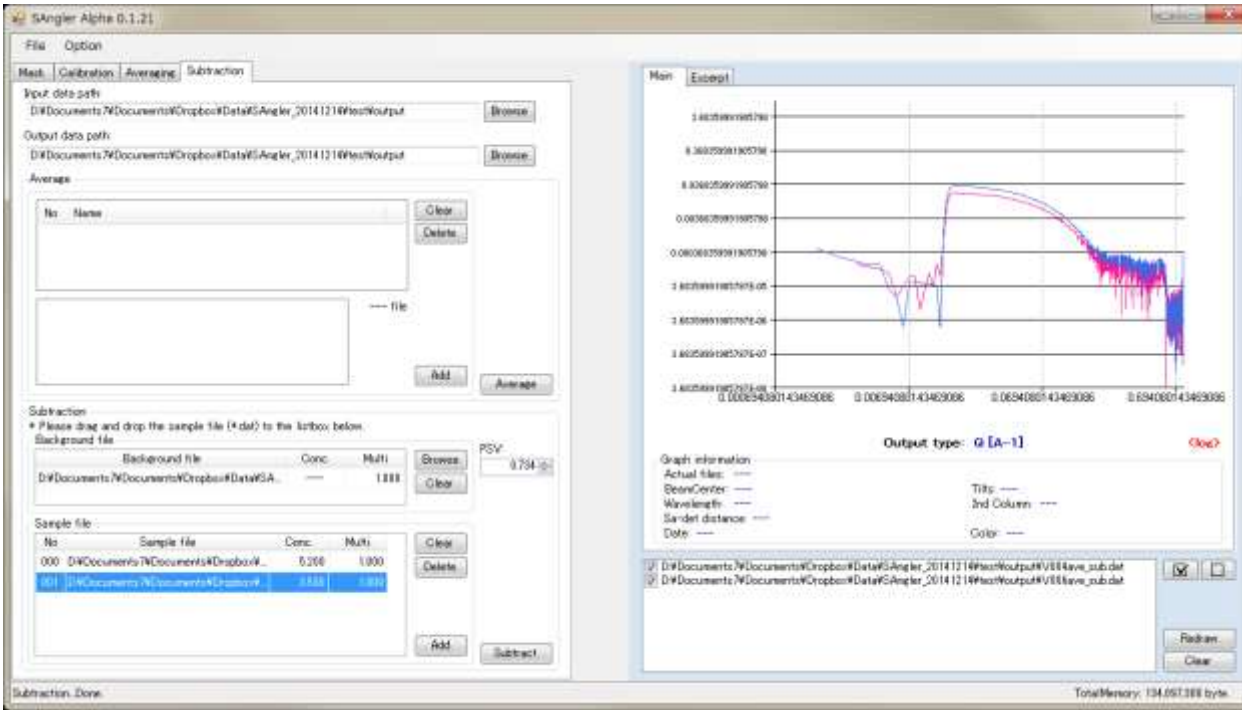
SAngler Alpha 0.1.21

File Option

Mask Calibration Averaging Subtraction

Input data path
D:¥Documents.7¥Documents¥Dropbox¥Data¥SAngler_20141214¥test¥output
Browse

Output data path
D:¥Documents.7¥Documents¥Dropbox¥Data¥SAngler_20141214¥test¥output
Browse

Average

| No | Name |
|---|---|

Clear
Delete

---- file

Add
Average

Subtraction
* Please drag and drop the sample file (*.dat) to the listbox below.
Background file

| Background file | Conc. | Multi |
|---|---|---|
| D:¥Documents.7¥Documents¥Dropbox¥Data¥SA... | ---- | 1.000 |

Browse
Clear

PSV
0.734

Sample file

| No | Sample file | Conc. | Multi |
|---|---|---|---|
| 000 | D:¥Documents.7¥Documents¥Dropbox¥... | 5.200 | 1.000 |
| 001 | D:¥Documents.7¥Documents¥Dropbox¥... | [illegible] | 1.000 |

Clear
Delete

Add
Subtract

Main Excerpt

1.60359991985756
0.160359991985756
0.0160359991985756
0.00160359991985756
0.000160359991985756
1.60359991985757E-05
1.60359991985757E-06
1.60359991985757E-07
1.60359991985757E-08

0.000065940801434690086
0.00065940801434690086
0.0065940801434690086
0.065940801434690086

Output type: Q [A-1]
<log>

Graph information
Actual files: ----
BeamCenter: ----
Wavelength: ----
Sa-det distance: ----
Date: ----
Tilts: ----
3rd Column: ----
Color: ----

D:¥Documents.7¥Documents¥Dropbox¥Data¥SAngler_20141214¥test¥output¥V00ave_sub.dat
D:¥Documents.7¥Documents¥Dropbox¥Data¥SAngler_20141214¥test¥output¥V00ave_sub.dat

Redraw
Clear

Subtraction Done.

TotalMemory: 134,057,388 byte.